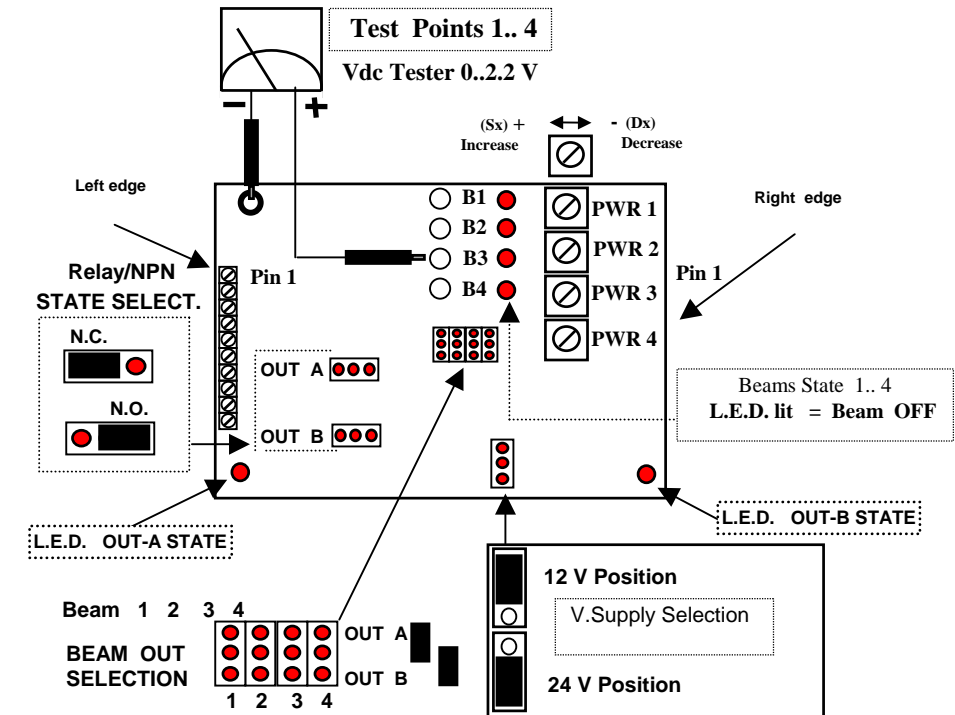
Test Points 1.. 4

Vdc Tester 0..2.2 V

−

+

(Sx) +
Increase

- (Dx)
Decrease

Left edge

Right edge

B1

B2

B3

B4

PWR 1

PWR 2

PWR 3

PWR 4

Pin 1

Pin 1

Relay/NPN
STATE SELECT.

N.C.

N.O.

OUT A

OUT B

Beams State 1.. 4
L.E.D. lit = Beam OFF

L.E.D. OUT-A STATE

L.E.D. OUT-B STATE

12 V Position

V.Supply Selection

24 V Position

Beam 1 2 3 4

BEAM OUT
SELECTION

OUT A

OUT B

1 2 3 4